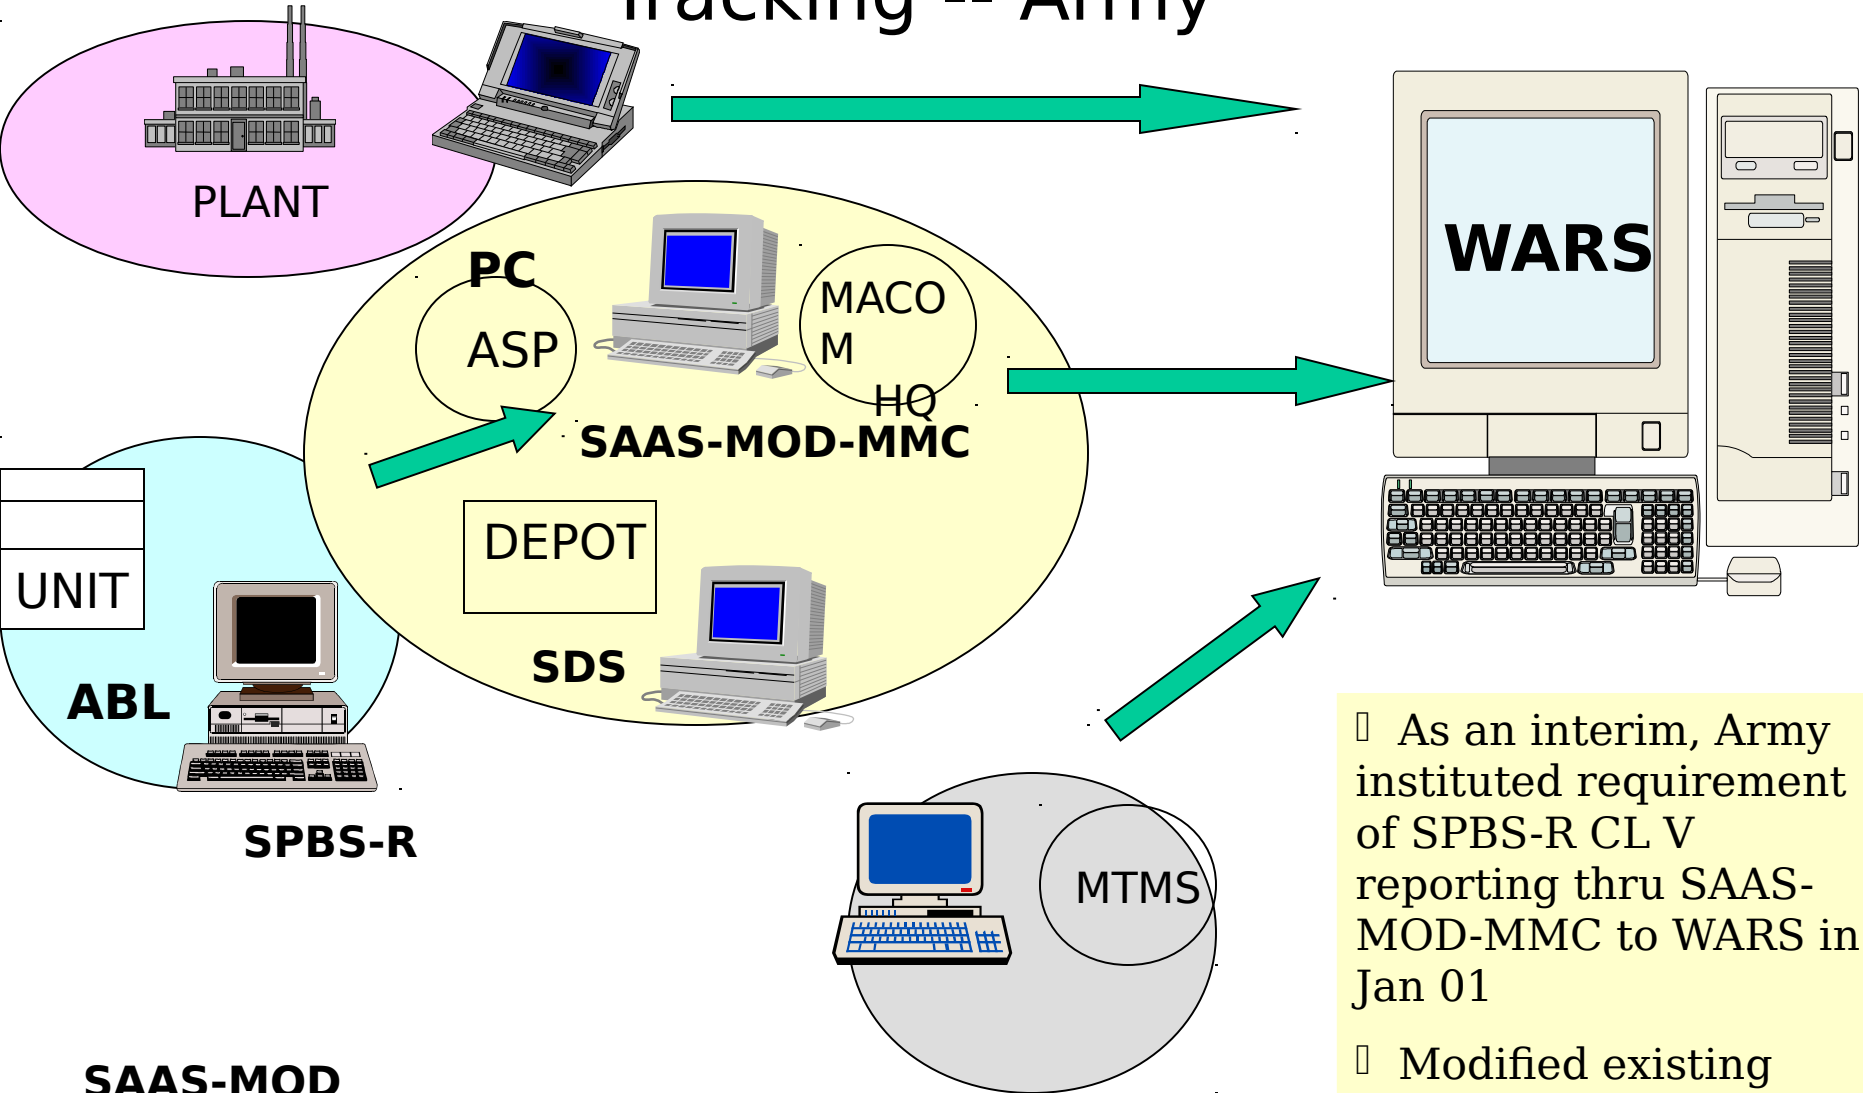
Tracking -- Army

PLANT

PC

ASP

MACO
M

HQ

SAAS-MOD-MMC

DEPOT

SDS

UNIT

ABL

SPBS-R

SAAS-MOD

WARS

MTMS

 As an interim, Army instituted requirement of SPBS-R CL V reporting thru SAAS-MOD-MMC to WARS in Jan 01

 Modified existing